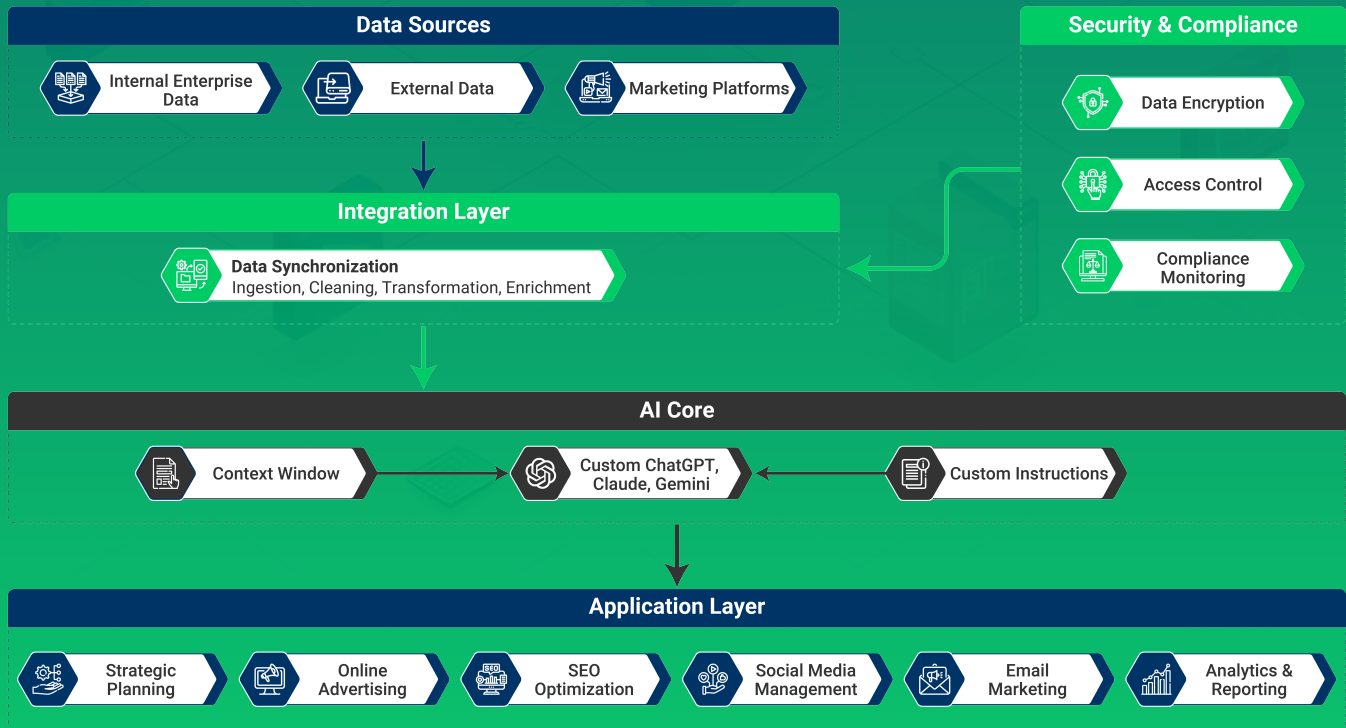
Data Sources

Internal Enterprise Data

External Data

Marketing Platforms

Security & Compliance

Data Encryption

Access Control

Compliance Monitoring

Integration Layer

Data Synchronization
Ingestion, Cleaning, Transformation, Enrichment

AI Core

Context Window

Custom ChatGPT, Claude, Gemini

Custom Instructions

Application Layer

Strategic Planning

Online Advertising

SEO Optimization

Social Media Management

Email Marketing

Analytics & Reporting